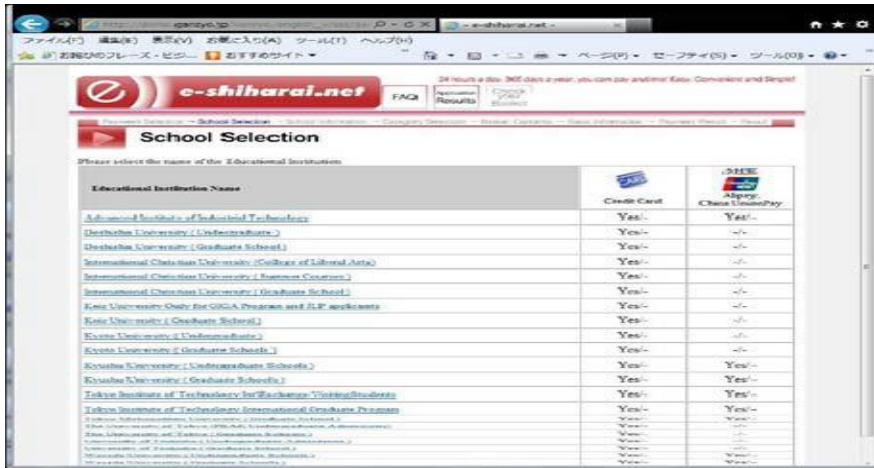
e-shiharai.net

ファイル(F) 編集(E) 表示(V) お気に入り(A) ツール(T) ヘルプ(H)

おすすめサイト

ページ(P) セーフティ(S) ツール(O)

24 hours a day, 365 days a year, you can pay anytime! Easy, Convenient and Simple!

e-shiharai.net

FAQ

Application Results

Check Your Booked

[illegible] – School Selection – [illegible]

School Selection

Please select the name of the Educational Institution

| Educational Institution Name | Credit Card | Alipay China UnionPay |
|---|---|---|
| Advanced Institute of Industrial Technology | Yes/- | Yes/- |
| Doshisha University ( Undergraduate ) | Yes/- | -/- |
| Doshisha University ( Graduate School ) | Yes/- | -/- |
| International Christian University ( College of Liberal Arts ) | Yes/- | -/- |
| International Christian University ( Summer Courses ) | Yes/- | -/- |
| International Christian University ( Graduate School ) | Yes/- | -/- |
| Keio University Only for GIGA Program and JLP applicants | Yes/- | -/- |
| Keio University ( Graduate School ) | Yes/- | -/- |
| Kyoto University ( Undergraduate ) | Yes/- | -/- |
| Kyoto University ( Graduate Schools ) | Yes/- | -/- |
| Kyushu University ( Undergraduate Schools ) | Yes/- | Yes/- |
| Kyushu University ( Graduate Schools ) | Yes/- | Yes/- |
| Tokyo Institute of Technology Int'lExchange-VisitingStudents | Yes/- | Yes/- |
| Tokyo Institute of Technology International Graduate Program | Yes/- | Yes/- |
| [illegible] | Yes/- | Yes/- |
| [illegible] | Yes/- | -/- |
| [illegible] | Yes/- | -/- |
| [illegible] | Yes/- | -/- |
| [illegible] | Yes/- | -/- |
| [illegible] | Yes/- | Yes/- |
| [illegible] | Yes/- | Yes/- |